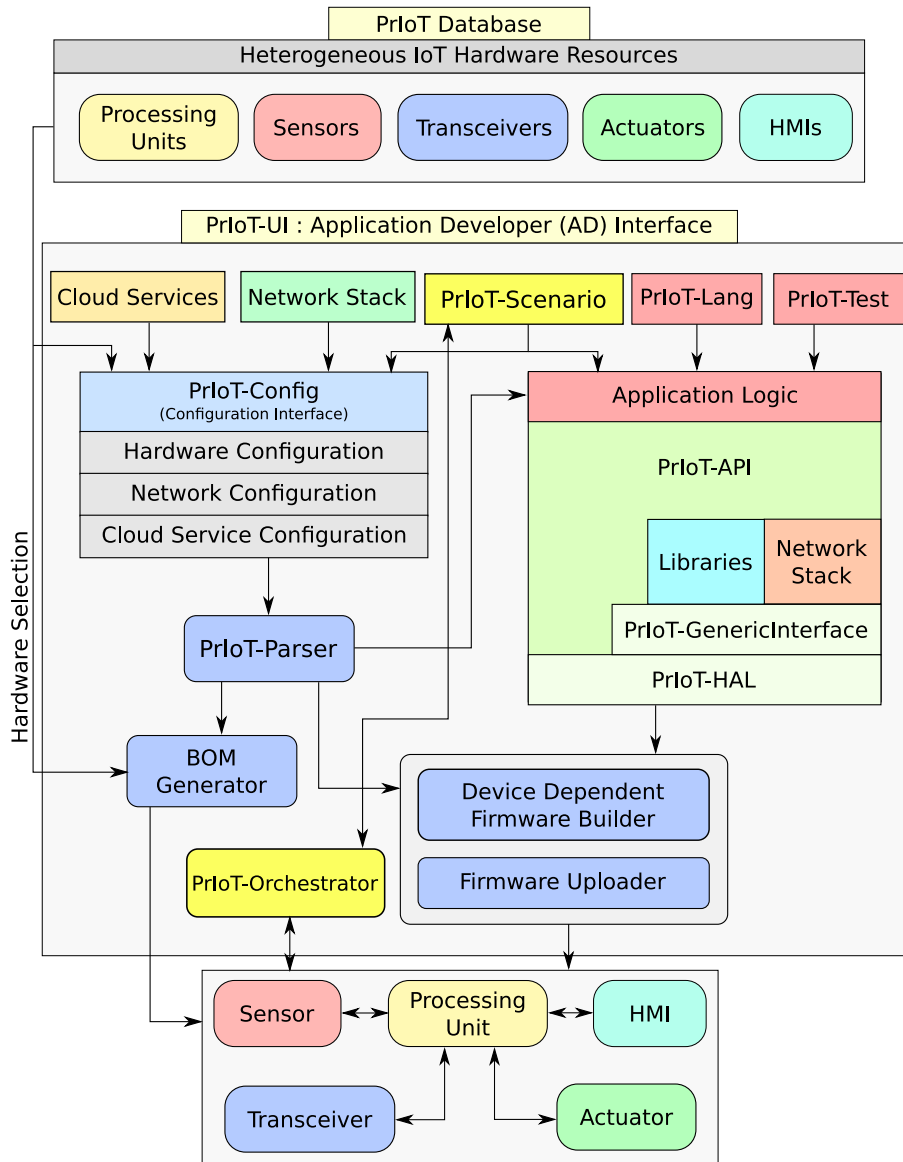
PrIoT Database

Heterogeneous IoT Hardware Resources

Processing Units

Sensors

Transceivers

Actuators

HMIs

PrIoT-UI : Application Developer (AD) Interface

Cloud Services

Network Stack

PrIoT-Scenario

PrIoT-Lang

PrIoT-Test

PrIoT-Config
(Configuration Interface)

Hardware Configuration

Network Configuration

Cloud Service Configuration

Application Logic

PrIoT-API

Libraries

Network Stack

PrIoT-GenericInterface

PrIoT-HAL

Hardware Selection

PrIoT-Parser

BOM Generator

Device Dependent Firmware Builder

Firmware Uploader

PrIoT-Orchestrator

Sensor

Processing Unit

HMI

Transceiver

Actuator